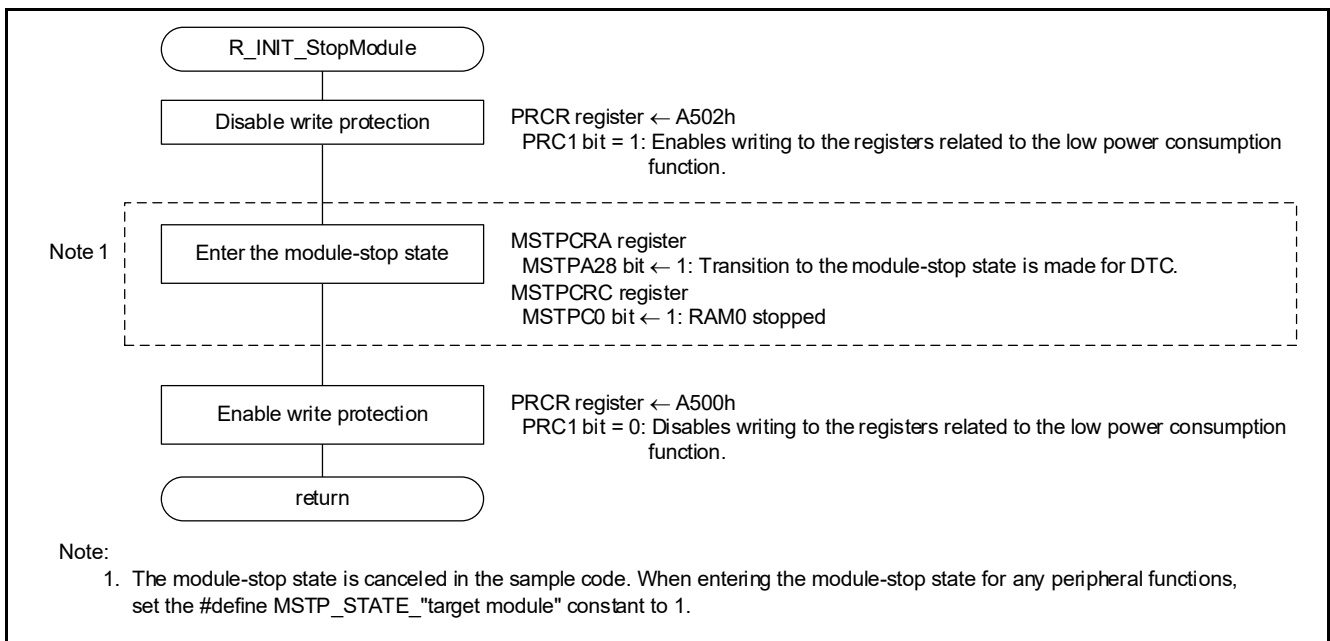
R_INIT_StopModule

Disable write protection

PRCR register ← A502h
PRC1 bit = 1: Enables writing to the registers related to the low power consumption function.

Note 1

Enter the module-stop state

MSTPCRA register
MSTPA28 bit ← 1: Transition to the module-stop state is made for DTC.
MSTPCRC register
MSTPC0 bit ← 1: RAM0 stopped

Enable write protection

PRCR register ← A500h
PRC1 bit = 0: Disables writing to the registers related to the low power consumption function.

return

Note:
1. The module-stop state is canceled in the sample code. When entering the module-stop state for any peripheral functions, set the #define MSTP_STATE_"target module" constant to 1.